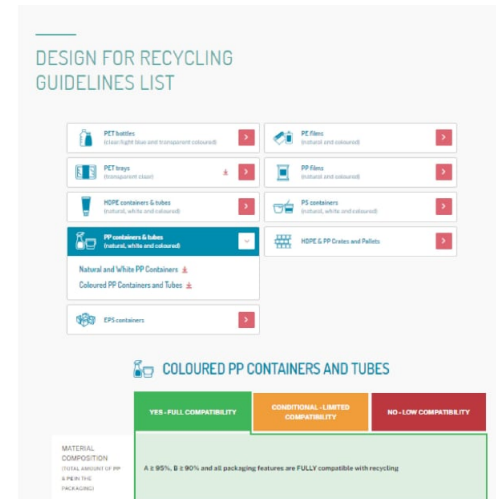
DESIGN FOR RECYCLING GUIDELINES LIST

PET bottles
(clear/light blue and transparent coloured)

PE films
(natural and coloured)

PET trays
(transparent clear)

PP films
(natural and coloured)

HDPE containers & tubes
(natural, white and coloured)

PS containers
(natural, white and coloured)

PP containers & tubes
(natural, white and coloured)

HDPE & PP Crates and Pallets

Natural and White PP Containers

Coloured PP Containers and Tubes

EPS containers

COLOURED PP CONTAINERS AND TUBES

| | YES - FULL COMPATIBILITY | CONDITIONAL - LIMITED COMPATIBILITY | NO - LOW COMPATIBILITY |
|---|---|---|---|
| MATERIAL COMPOSITION (TOTAL AMOUNT OF PP & PE IN THE PACKAGING) | A ≥ 95%, B ≥ 90% and all packaging features are FULLY compatible with recycling | | |